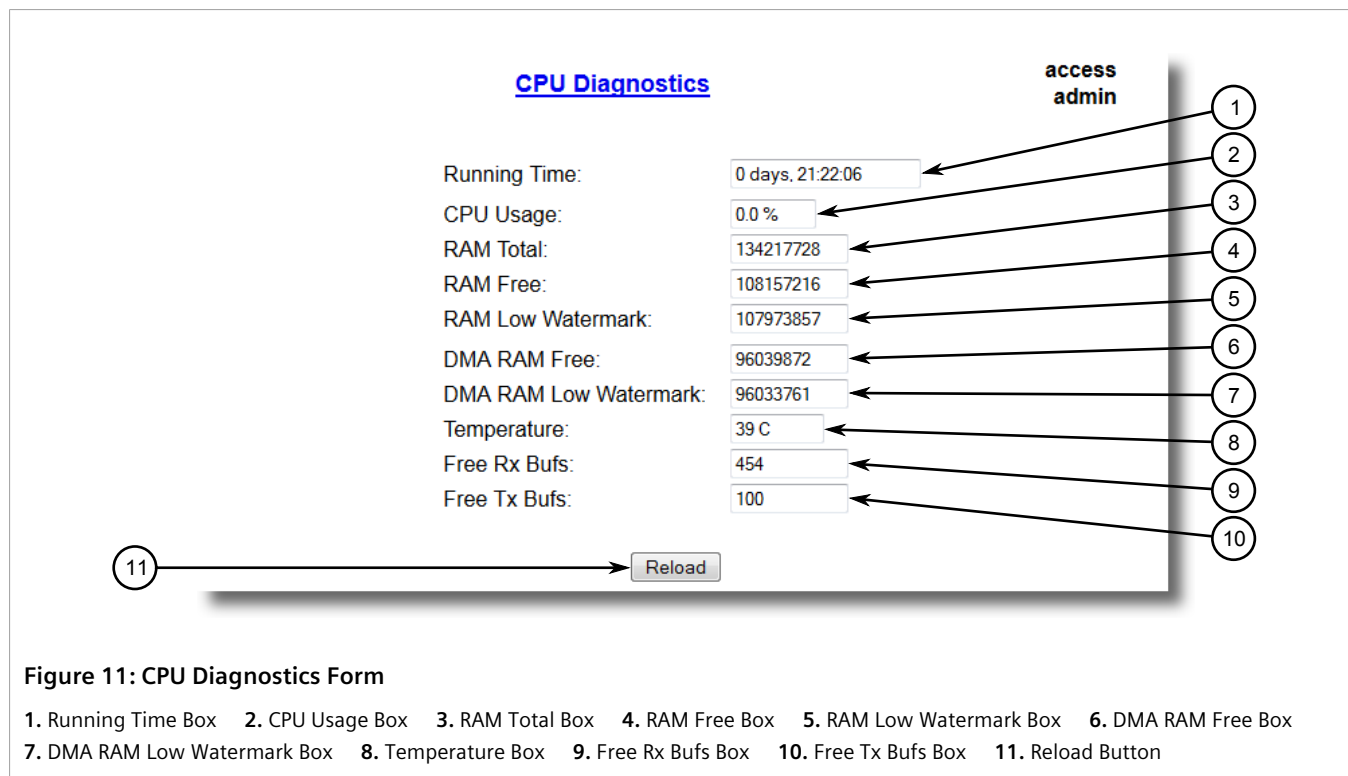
CPU Diagnostics

access
admin

Running Time: 0 days, 21:22:06

CPU Usage: 0.0 %

RAM Total: 134217728

RAM Free: 108157216

RAM Low Watermark: 107973857

DMA RAM Free: 96039872

DMA RAM Low Watermark: 96033761

Temperature: 39 C

Free Rx Bufs: 454

Free Tx Bufs: 100

Reload

1 2 3 4 5 6 7 8 9 10 11

Figure 11: CPU Diagnostics Form

1. Running Time Box 2. CPU Usage Box 3. RAM Total Box 4. RAM Free Box 5. RAM Low Watermark Box 6. DMA RAM Free Box 7. DMA RAM Low Watermark Box 8. Temperature Box 9. Free Rx Bufs Box 10. Free Tx Bufs Box 11. Reload Button